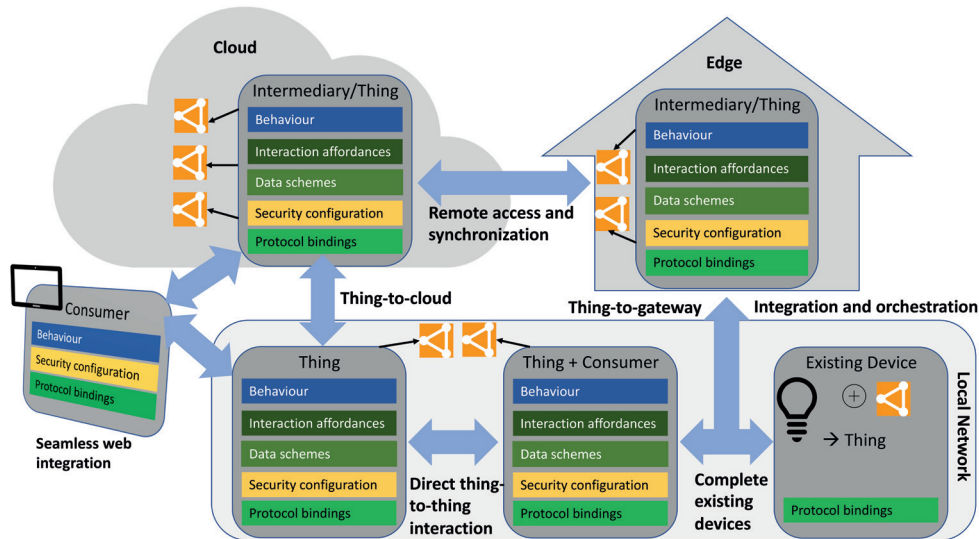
Cloud

Intermediary/Thing
Behaviour
Interaction affordances
Data schemes
Security configuration
Protocol bindings

Remote access and synchronization

Edge

Intermediary/Thing
Behaviour
Interaction affordances
Data schemes
Security configuration
Protocol bindings

Consumer
Behaviour
Security configuration
Protocol bindings

Seamless web integration

Thing-to-cloud

Thing-to-gateway

Integration and orchestration

Thing
Behaviour
Interaction affordances
Data schemes
Security configuration
Protocol bindings

Direct thing-to-thing interaction

Thing + Consumer
Behaviour
Interaction affordances
Data schemes
Security configuration
Protocol bindings

Complete existing devices

Existing Device
→ Thing
Protocol bindings

Local Network